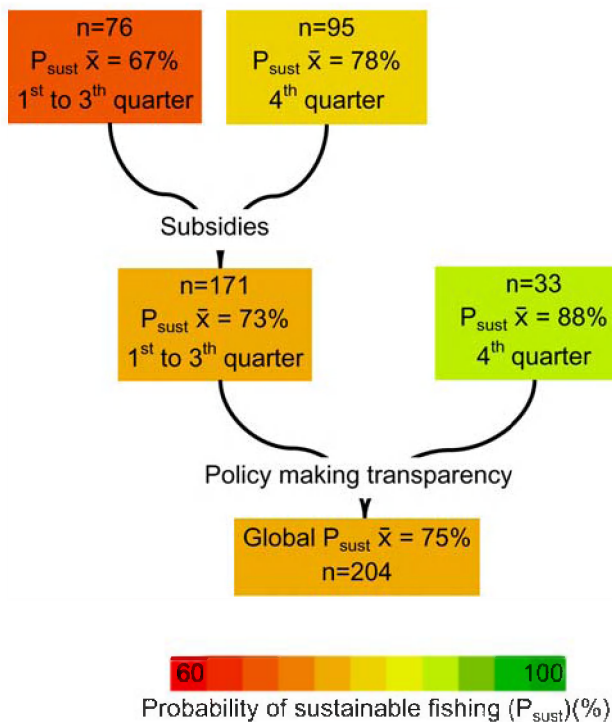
n=76
$P_{sust}$ $\bar{x}$ = 67%
$1^{st}$ to $3^{th}$ quarter

n=95
$P_{sust}$ $\bar{x}$ = 78%
$4^{th}$ quarter

Subsidies

n=171
$P_{sust}$ $\bar{x}$ = 73%
$1^{st}$ to $3^{th}$ quarter

n=33
$P_{sust}$ $\bar{x}$ = 88%
$4^{th}$ quarter

Policy making transparency

Global $P_{sust}$ $\bar{x}$ = 75%
n=204

60
100
Probability of sustainable fishing ($P_{sust}$)(%)